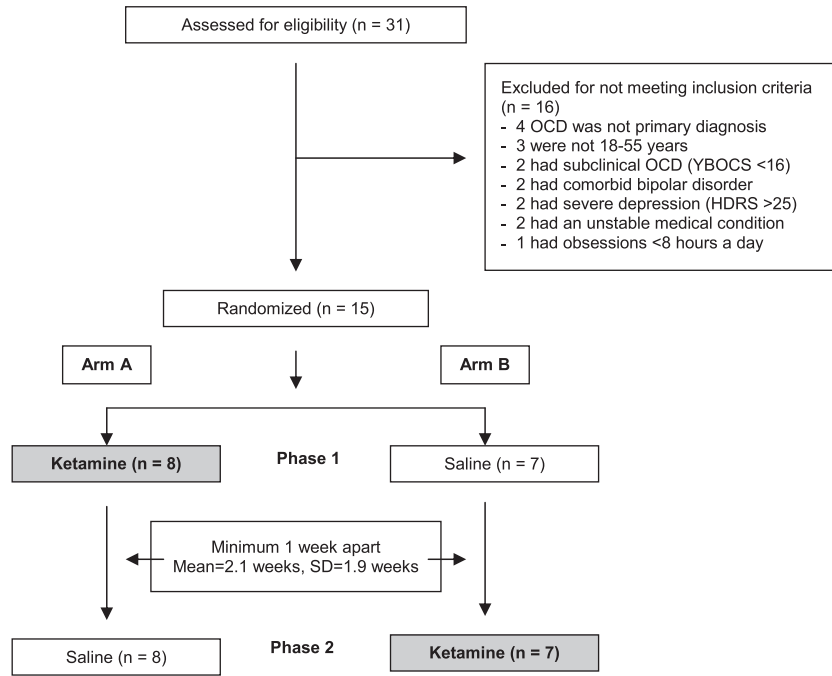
Assessed for eligibility (n = 31)

Excluded for not meeting inclusion criteria (n = 16)
- 4 OCD was not primary diagnosis
- 3 were not 18-55 years
- 2 had subclinical OCD (YBOCS <16)
- 2 had comorbid bipolar disorder
- 2 had severe depression (HDRS >25)
- 2 had an unstable medical condition
- 1 had obsessions <8 hours a day

Randomized (n = 15)

Arm A

Arm B

Ketamine (n = 8)

Phase 1

Saline (n = 7)

Minimum 1 week apart
Mean=2.1 weeks, SD=1.9 weeks

Saline (n = 8)

Phase 2

Ketamine (n = 7)